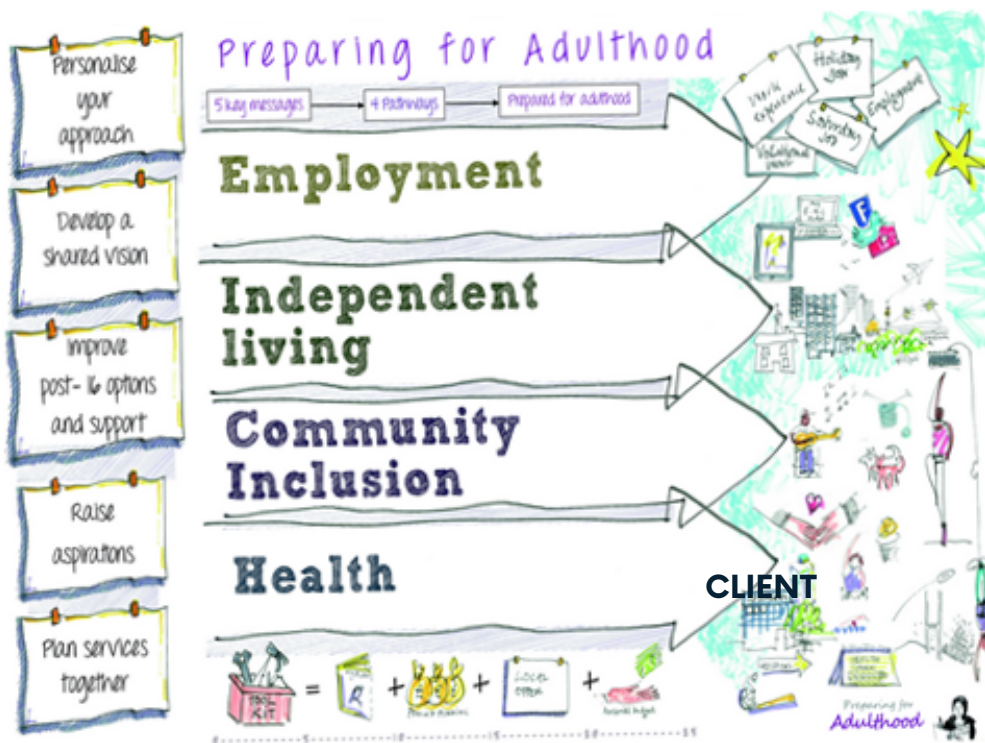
Personalise your approach

Develop a shared vision

Improve post-16 options and support

Raise aspirations

Plan services together

Preparing for Adulthood

5 key messages → 4 Pathways → Prepared for adulthood

Work experience

Holiday job

Employment

Saturday job

Vocational profile

Employment

F

Independent living

Community Inclusion

Health

CLIENT

Tool Kit = R + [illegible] + Local offer + Personal budget

Preparing for Adulthood